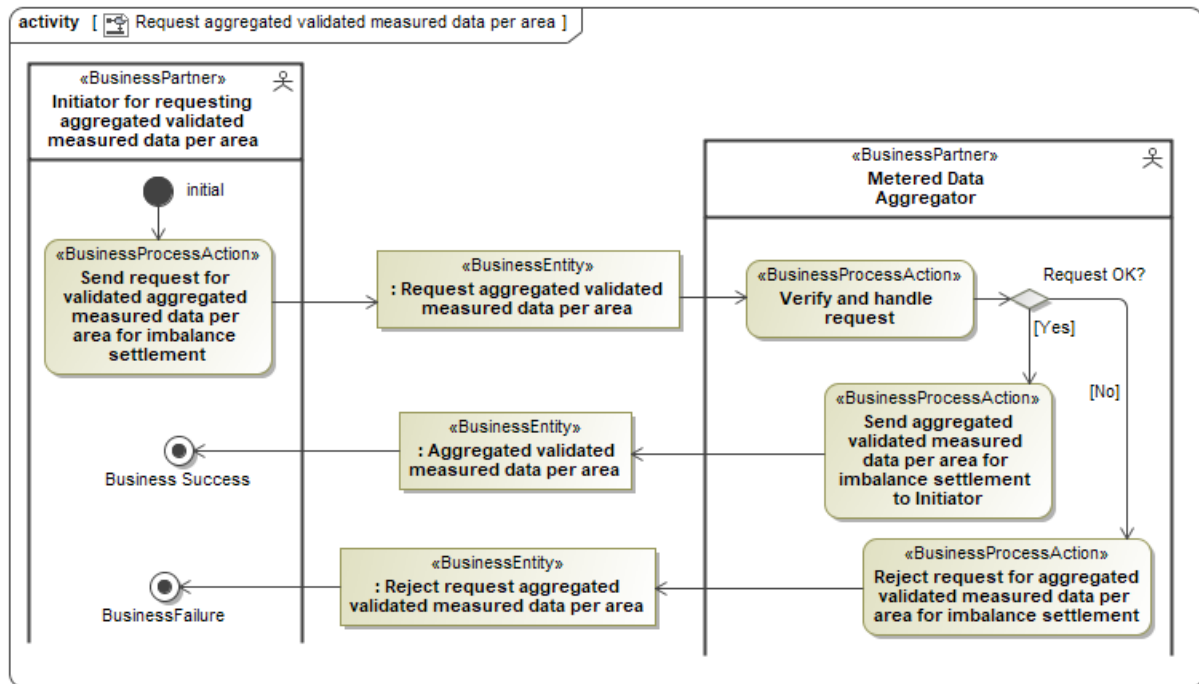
activity [ Request aggregated validated measured data per area ]

«BusinessPartner»
Initiator for requesting aggregated validated measured data per area

initial

«BusinessProcessAction»
Send request for validated aggregated measured data per area for imbalance settlement

«BusinessEntity»
: Request aggregated validated measured data per area

«BusinessPartner»
Metered Data Aggregator

«BusinessProcessAction»
Verify and handle request

Request OK?

[Yes]

[No]

«BusinessProcessAction»
Send aggregated validated measured data per area for imbalance settlement to Initiator

«BusinessEntity»
: Aggregated validated measured data per area

Business Success

«BusinessProcessAction»
Reject request for aggregated validated measured data per area for imbalance settlement

«BusinessEntity»
: Reject request aggregated validated measured data per area

BusinessFailure